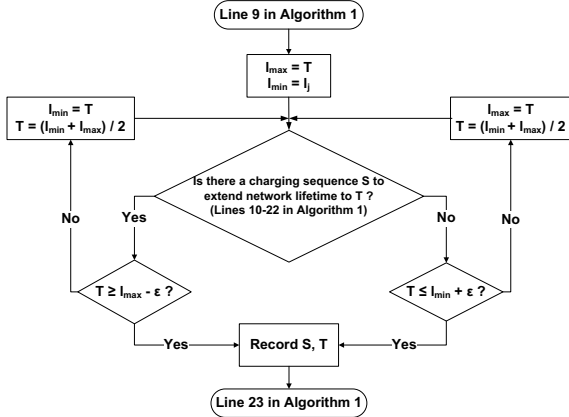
Line 9 in Algorithm 1

$l_{max} = T$
$l_{min} = l_j$

$l_{min} = T$
$T = (l_{min} + l_{max}) / 2$

$l_{max} = T$
$T = (l_{min} + l_{max}) / 2$

Is there a charging sequence S to extend network lifetime to T ? (Lines 10-22 in Algorithm 1)

Yes

No

No

No

$T \geq l_{max} - \varepsilon$ ?

$T \leq l_{min} + \varepsilon$ ?

Yes

Record S, T

Yes

Line 23 in Algorithm 1